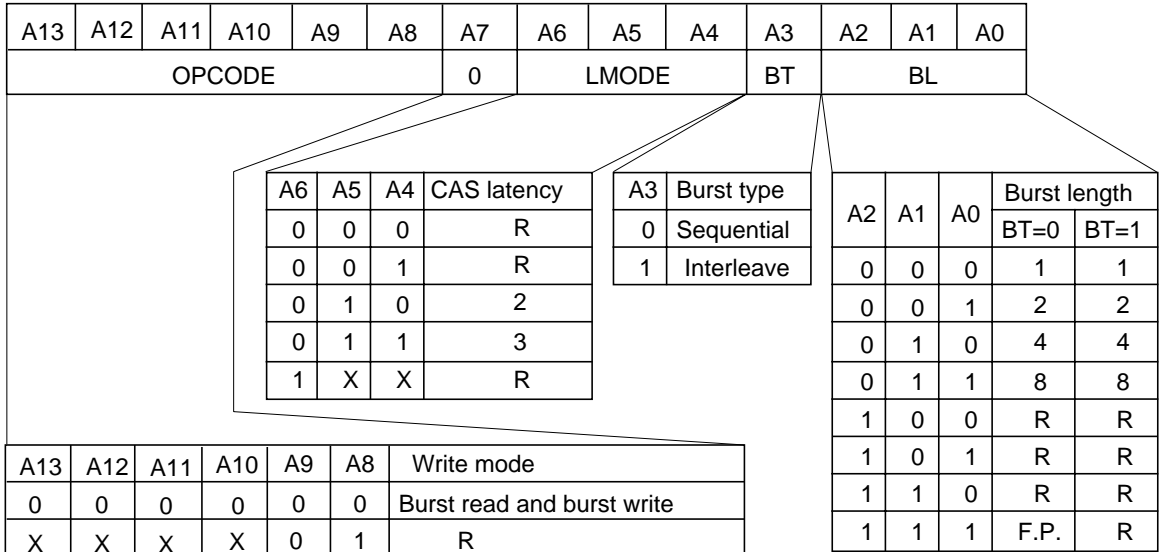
| A13 | A12 | A11 | A10 | A9 | A8 | A7 | A6 | A5 | A4 | A3 | A2 | A1 | A0 |
|---|---|---|---|---|---|---|---|---|---|---|---|---|---|
| OPCODE | | | | | | 0 | LMODE | | | BT | BL | | |

| A6 | A5 | A4 | CAS latency |
|---|---|---|---|
| 0 | 0 | 0 | R |
| 0 | 0 | 1 | R |
| 0 | 1 | 0 | 2 |
| 0 | 1 | 1 | 3 |
| 1 | X | X | R |

| A3 | Burst type |
|---|---|
| 0 | Sequential |
| 1 | Interleave |

| A2 | A1 | A0 | Burst length BT=0 | Burst length BT=1 |
|---|---|---|---|---|
| 0 | 0 | 0 | 1 | 1 |
| 0 | 0 | 1 | 2 | 2 |
| 0 | 1 | 0 | 4 | 4 |
| 0 | 1 | 1 | 8 | 8 |
| 1 | 0 | 0 | R | R |
| 1 | 0 | 1 | R | R |
| 1 | 1 | 0 | R | R |
| 1 | 1 | 1 | F.P. | R |

| A13 | A12 | A11 | A10 | A9 | A8 | Write mode |
|---|---|---|---|---|---|---|
| 0 | 0 | 0 | 0 | 0 | 0 | Burst read and burst write |
| X | X | X | X | 0 | 1 | R |